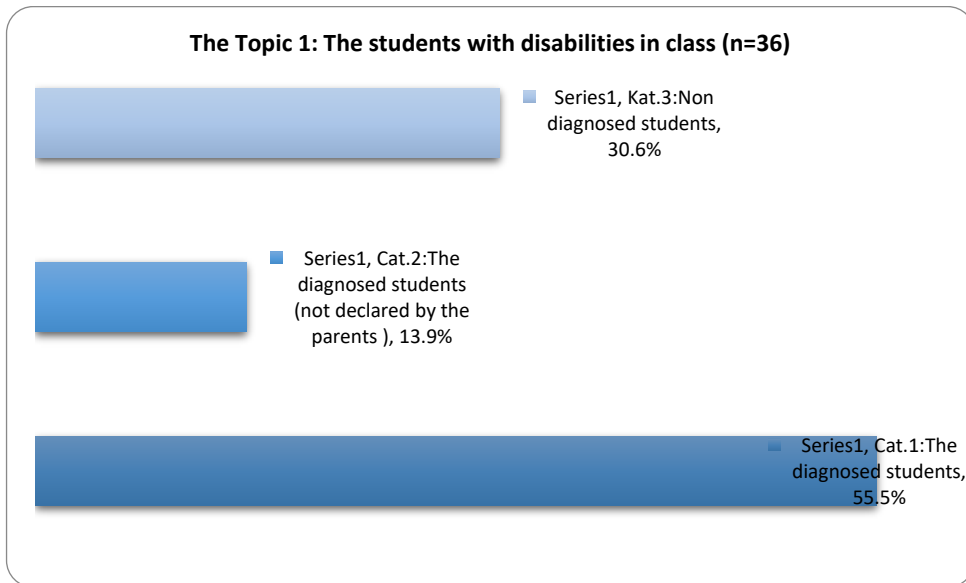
The Topic 1: The students with disabilities in class (n=36)

Series1, Kat.3:Non diagnosed students, 30.6%

Series1, Cat.2:The diagnosed students (not declared by the parents ), 13.9%

Series1, Cat.1:The diagnosed students, 55.5%